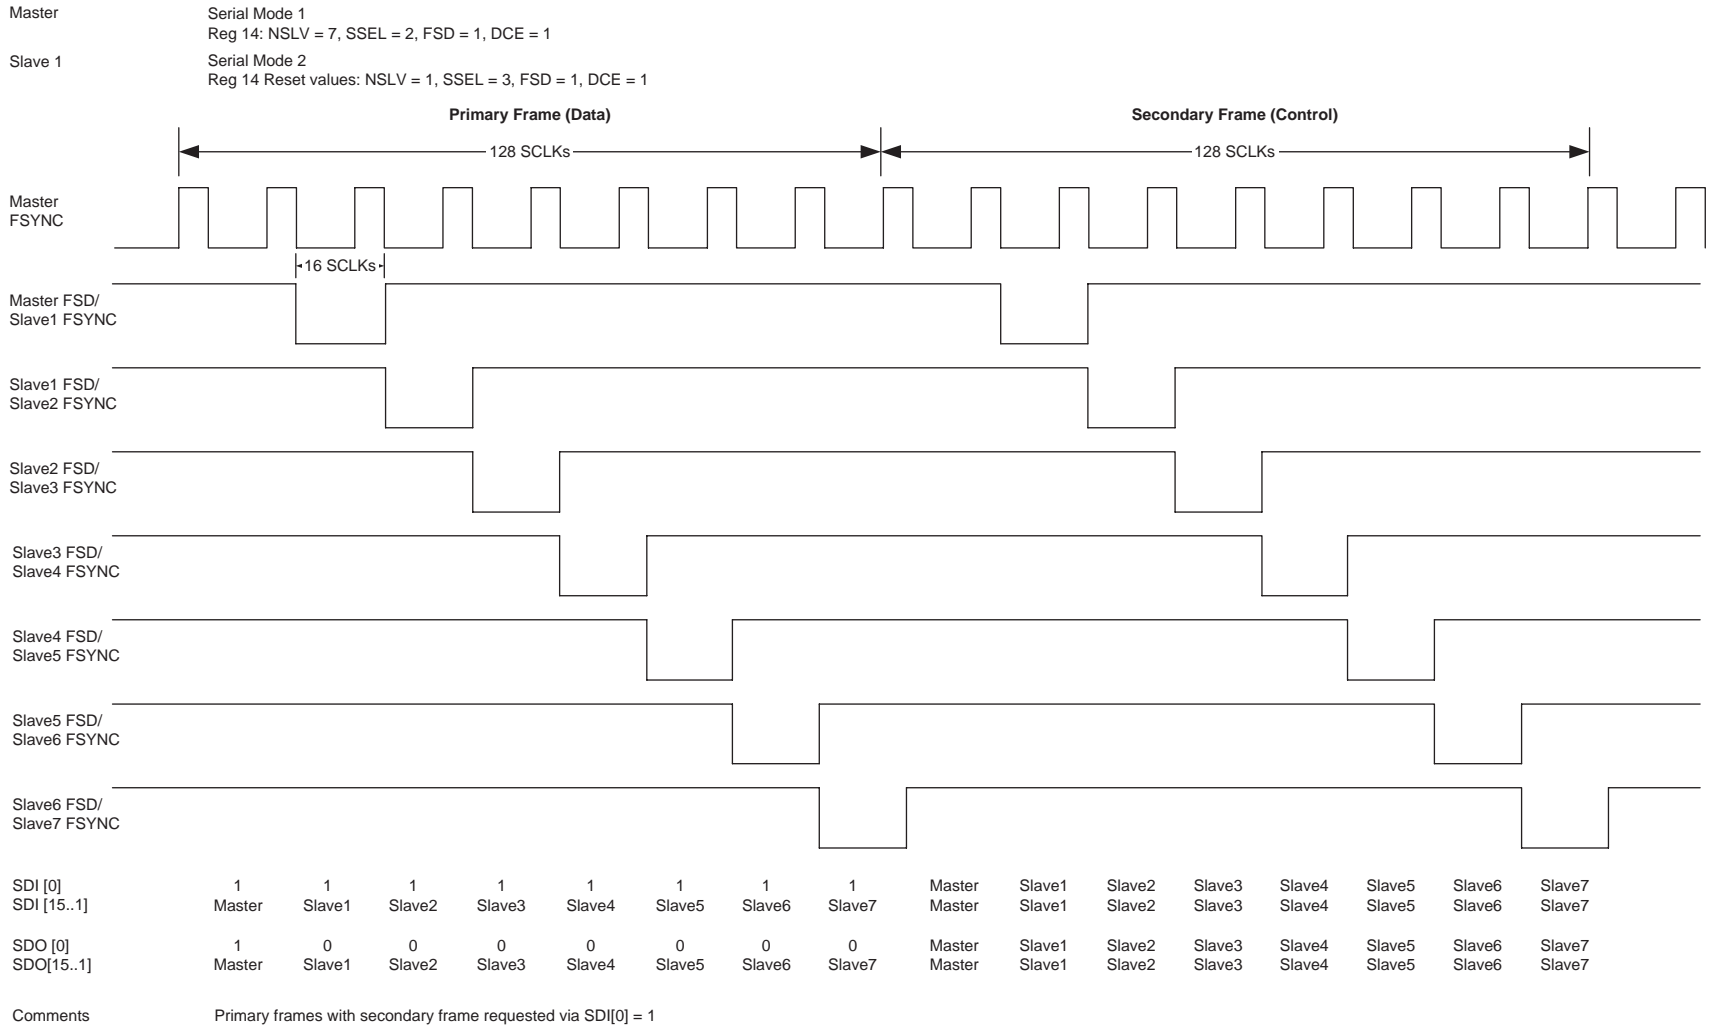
Master Serial Mode 1
Reg 14: NSLV = 7, SSEL = 2, FSD = 1, DCE = 1

Slave 1 Serial Mode 2
Reg 14 Reset values: NSLV = 1, SSEL = 3, FSD = 1, DCE = 1

Primary Frame (Data)

Secondary Frame (Control)

128 SCLKs

128 SCLKs

Master FSYNC

16 SCLKs

Master FSD/ Slave1 FSYNC

Slave1 FSD/ Slave2 FSYNC

Slave2 FSD/ Slave3 FSYNC

Slave3 FSD/ Slave4 FSYNC

Slave4 FSD/ Slave5 FSYNC

Slave5 FSD/ Slave6 FSYNC

Slave6 FSD/ Slave7 FSYNC

| | | | | | | | | | | | | | | | | |
|---|---|---|---|---|---|---|---|---|---|---|---|---|---|---|---|---|
| SDI [0] | 1 | 1 | 1 | 1 | 1 | 1 | 1 | 1 | Master | Slave1 | Slave2 | Slave3 | Slave4 | Slave5 | Slave6 | Slave7 |
| SDI [15..1] | Master | Slave1 | Slave2 | Slave3 | Slave4 | Slave5 | Slave6 | Slave7 | Master | Slave1 | Slave2 | Slave3 | Slave4 | Slave5 | Slave6 | Slave7 |
| SDO [0] | 1 | 0 | 0 | 0 | 0 | 0 | 0 | 0 | Master | Slave1 | Slave2 | Slave3 | Slave4 | Slave5 | Slave6 | Slave7 |
| SDO[15..1] | Master | Slave1 | Slave2 | Slave3 | Slave4 | Slave5 | Slave6 | Slave7 | Master | Slave1 | Slave2 | Slave3 | Slave4 | Slave5 | Slave6 | Slave7 |

Comments Primary frames with secondary frame requested via SDI[0] = 1